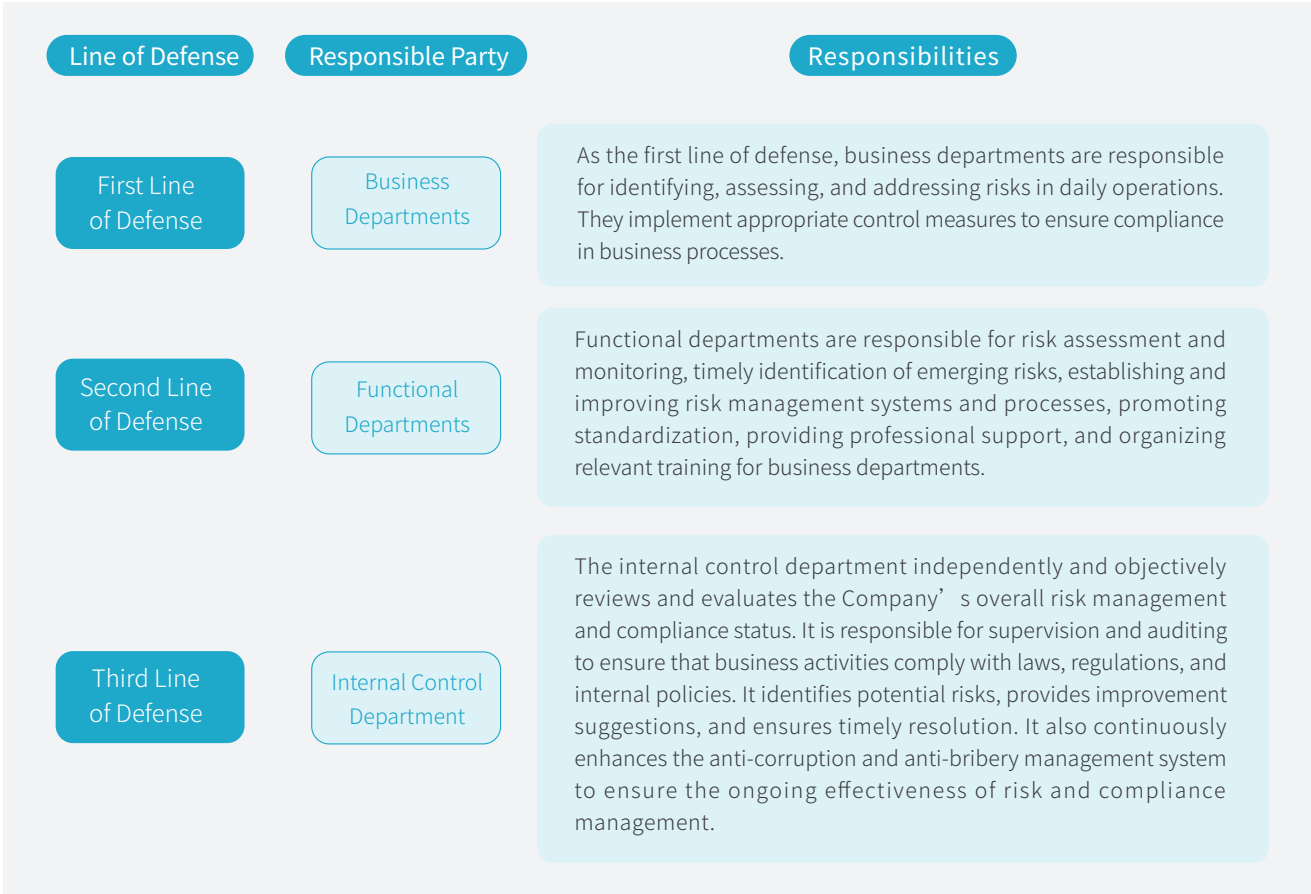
| Line of Defense | Responsible Party | Responsibilities |
|---|---|---|
| First Line of Defense | Business Departments | As the first line of defense, business departments are responsible for identifying, assessing, and addressing risks in daily operations. They implement appropriate control measures to ensure compliance in business processes. |
| Second Line of Defense | Functional Departments | Functional departments are responsible for risk assessment and monitoring, timely identification of emerging risks, establishing and improving risk management systems and processes, promoting standardization, providing professional support, and organizing relevant training for business departments. |
| Third Line of Defense | Internal Control Department | The internal control department independently and objectively reviews and evaluates the Company’s overall risk management and compliance status. It is responsible for supervision and auditing to ensure that business activities comply with laws, regulations, and internal policies. It identifies potential risks, provides improvement suggestions, and ensures timely resolution. It also continuously enhances the anti-corruption and anti-bribery management system to ensure the ongoing effectiveness of risk and compliance management. |